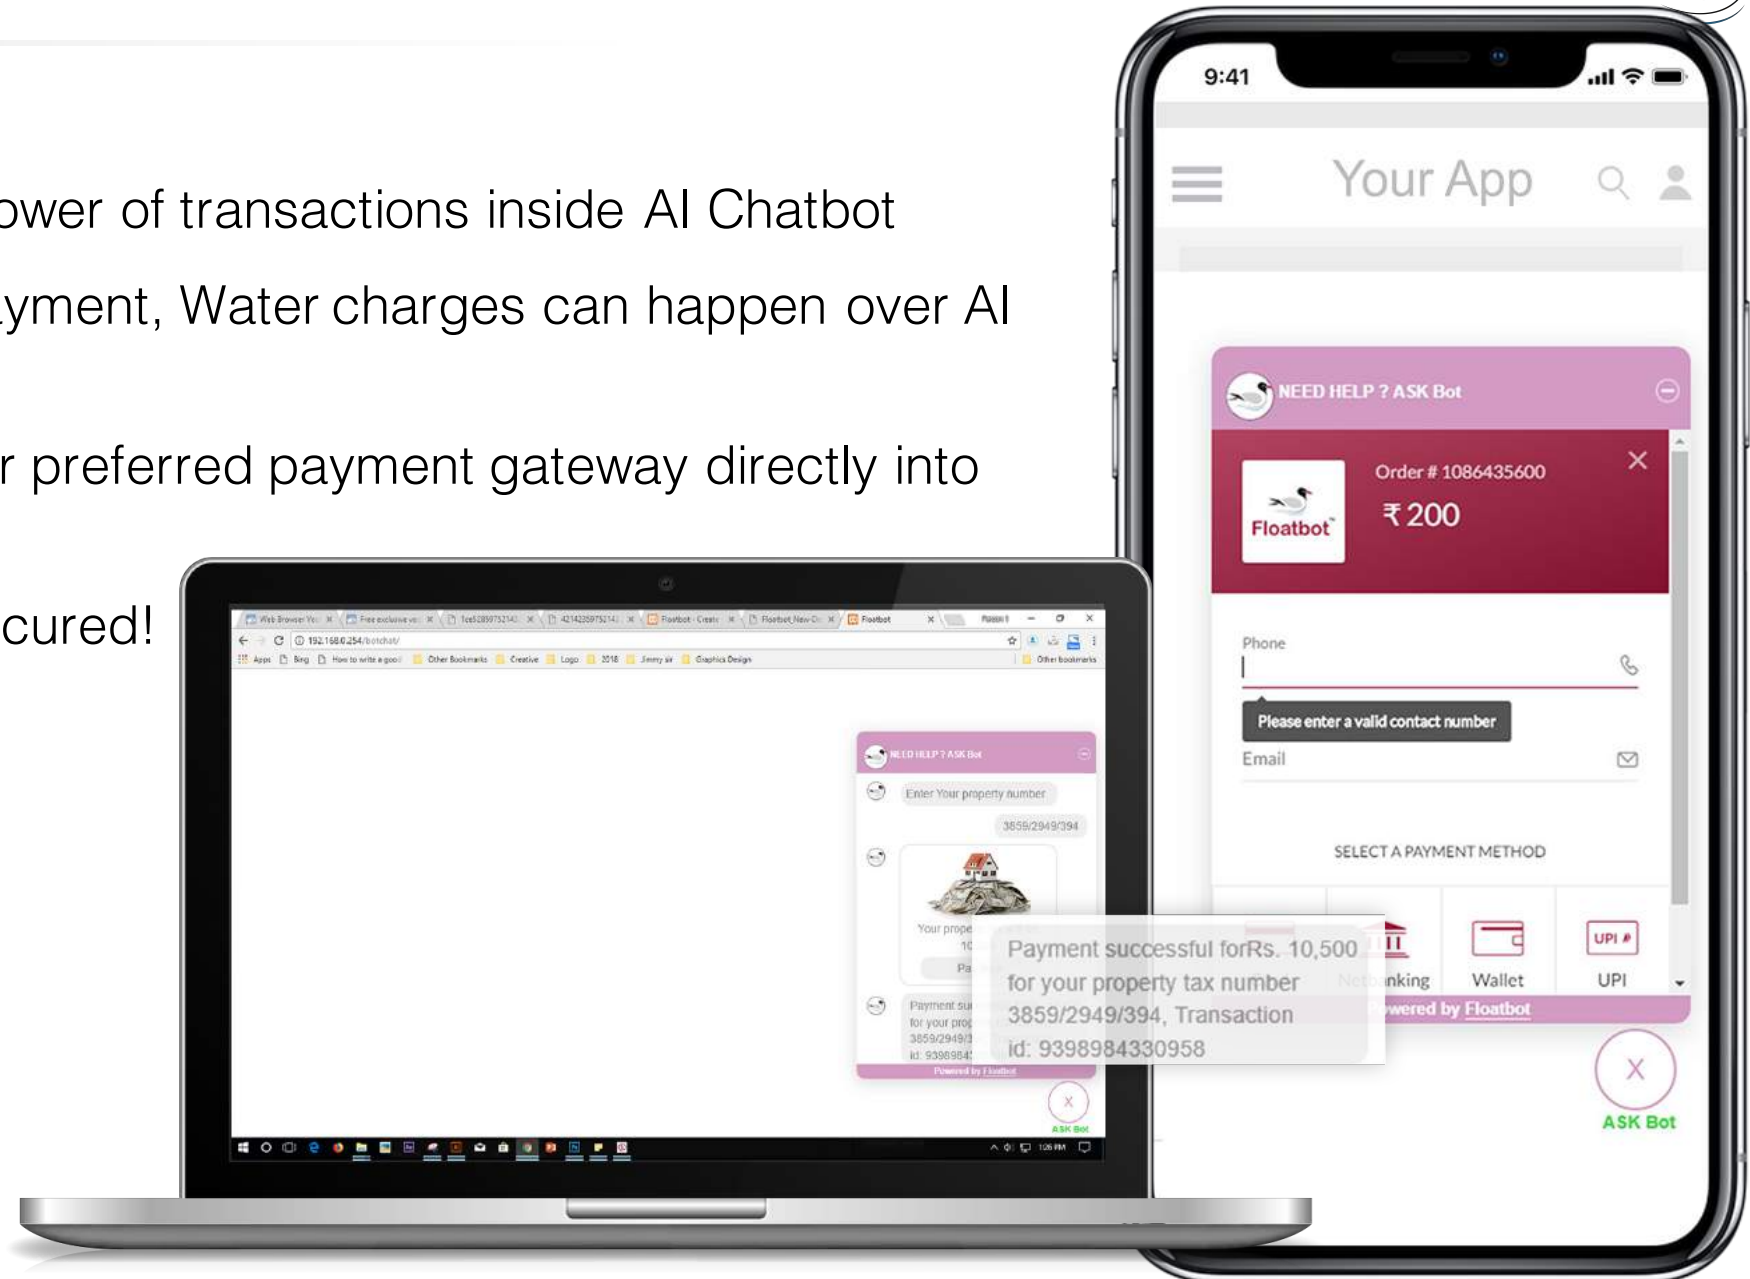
ower of transactions inside AI Chatbot

yment, Water charges can happen over AI

r preferred payment gateway directly into

cured!

9:41

Your App

NEED HELP ? ASK Bot

Floatbot

Order # 1086435600

₹200

Phone

Please enter a valid contact number

Email

SELECT A PAYMENT METHOD

Net banking

Wallet

UPI

UPI

Powered by Floatbot

ASK Bot

192.168.0.254/botchat/

NEED HELP ? ASK Bot

Enter Your property number

3859/2949/394

Your prope

Payment successful forRs. 10,500 for your property tax number 3859/2949/394, Transaction id: 9398984330958

Powered by Floatbot

ASK Bot